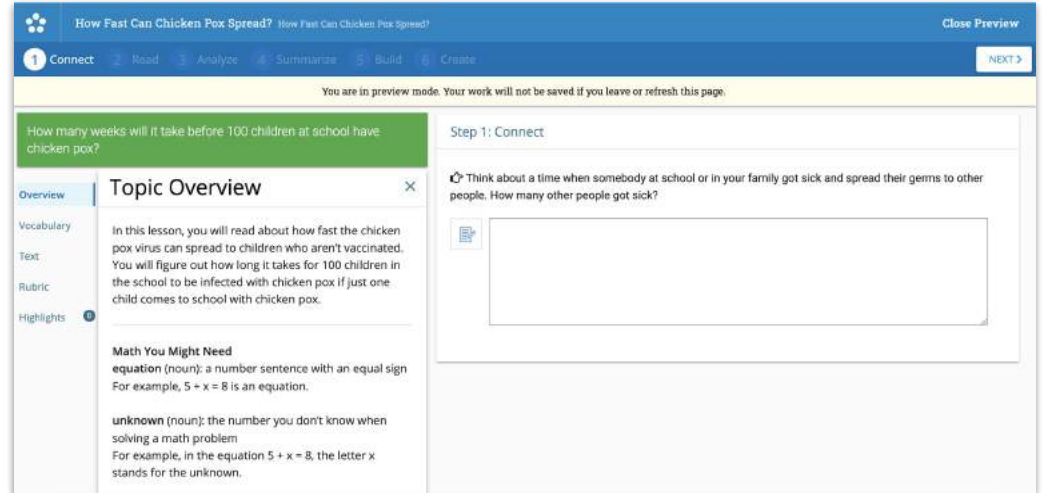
How Fast Can Chicken Pox Spread? How Fast Can Chicken Pox Spread?

Close Preview

1 Connect 2 Read 3 Analyze 4 Summarize 5 Build 6 Create

NEXT >

You are in preview mode. Your work will not be saved if you leave or refresh this page.

How many weeks will it take before 100 children at school have chicken pox?

Overview

Vocabulary

Text

Rubric

Highlights 0

Topic Overview

×

In this lesson, you will read about how fast the chicken pox virus can spread to children who aren't vaccinated. You will figure out how long it takes for 100 children in the school to be infected with chicken pox if just one child comes to school with chicken pox.

Math You Might Need

**equation** (noun): a number sentence with an equal sign
For example, $5 + x = 8$ is an equation.

**unknown** (noun): the number you don't know when solving a math problem
For example, in the equation $5 + x = 8$, the letter x stands for the unknown.

Step 1: Connect

Think about a time when somebody at school or in your family got sick and spread their germs to other people. How many other people got sick?